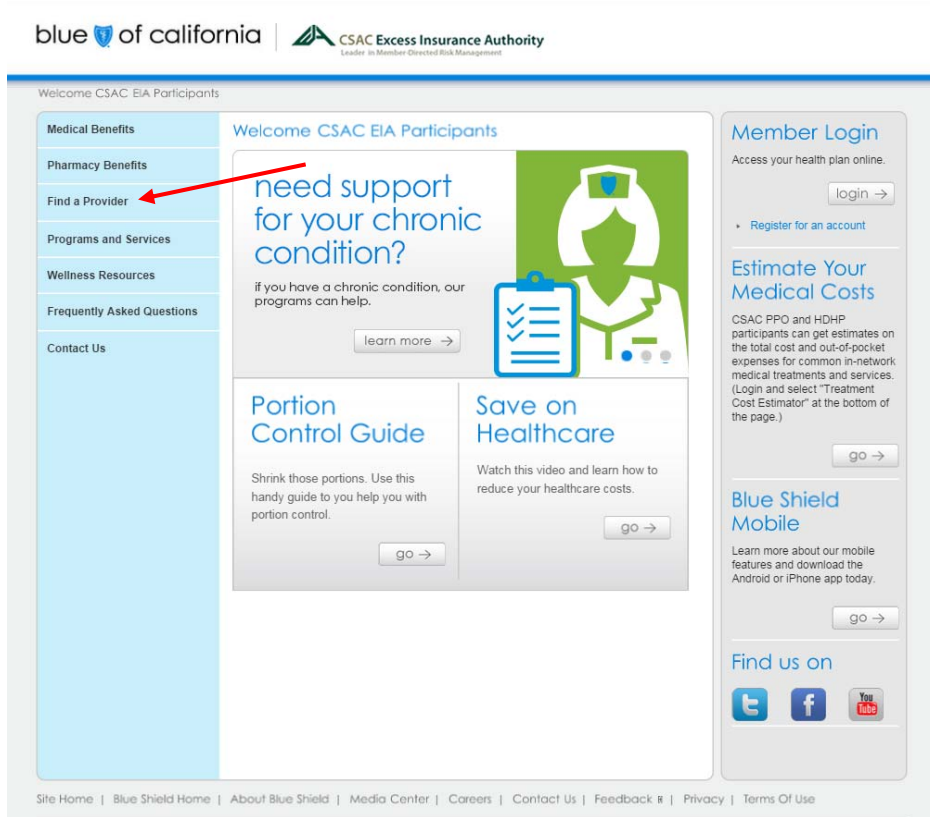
blue of california | CSAC Excess Insurance Authority
Leader in Member-Directed Risk Management

Welcome CSAC EIA Participants

Medical Benefits
Pharmacy Benefits
Find a Provider
Programs and Services
Wellness Resources
Frequently Asked Questions
Contact Us

Welcome CSAC EIA Participants

need support for your chronic condition?

if you have a chronic condition, our programs can help.

learn more →

Portion Control Guide

Shrink those portions. Use this handy guide to you help you with portion control.

go →

Save on Healthcare

Watch this video and learn how to reduce your healthcare costs.

go →

Member Login

Access your health plan online.

login →

Register for an account

Estimate Your Medical Costs

CSAC PPO and HDHP participants can get estimates on the total cost and out-of-pocket expenses for common in-network medical treatments and services. (Login and select "Treatment Cost Estimator" at the bottom of the page.)

go →

Blue Shield Mobile

Learn more about our mobile features and download the Android or iPhone app today.

go →

Find us on

You Tube

Site Home | Blue Shield Home | About Blue Shield | Media Center | Careers | Contact Us | Feedback | Privacy | Terms Of Use